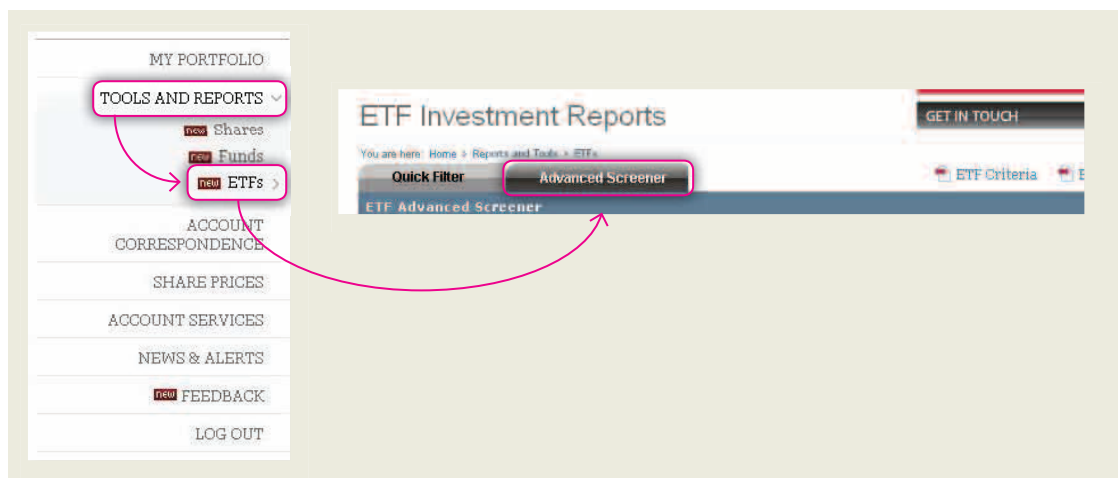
MY PORTFOLIO

TOOLS AND REPORTS

new Shares

new Funds

new ETFs

ACCOUNT CORRESPONDENCE

SHARE PRICES

ACCOUNT SERVICES

NEWS & ALERTS

new FEEDBACK

LOG OUT

ETF Investment Reports

GET IN TOUCH

You are here: Home > Reports and Tools > ETFs

Quick Filter

Advanced Screener

ETF Criteria

E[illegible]

ETF Advanced Screener